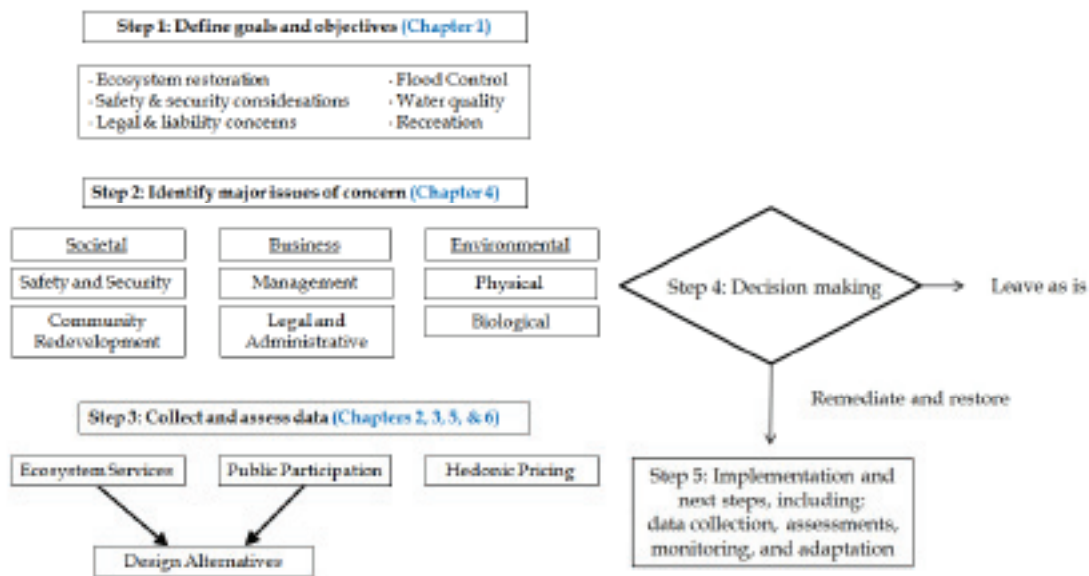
Step 1: Define goals and objectives (Chapter 1)

- Ecosystem restoration
- Safety & security considerations
- Legal & liability concerns
- Flood Control
- Water quality
- Recreation

Step 2: Identify major issues of concern (Chapter 4)

| Societal | Business | Environmental |
|---|---|---|
| Safety and Security | Management | Physical |
| Community Redevelopment | Legal and Administrative | Biological |

Step 3: Collect and assess data (Chapters 2, 3, 5, & 6)

Ecosystem Services

Public Participation

Hedonic Pricing

Design Alternatives

Step 4: Decision making

Leave as is

Remediate and restore

Step 5: Implementation and next steps, including: data collection, assessments, monitoring, and adaptation